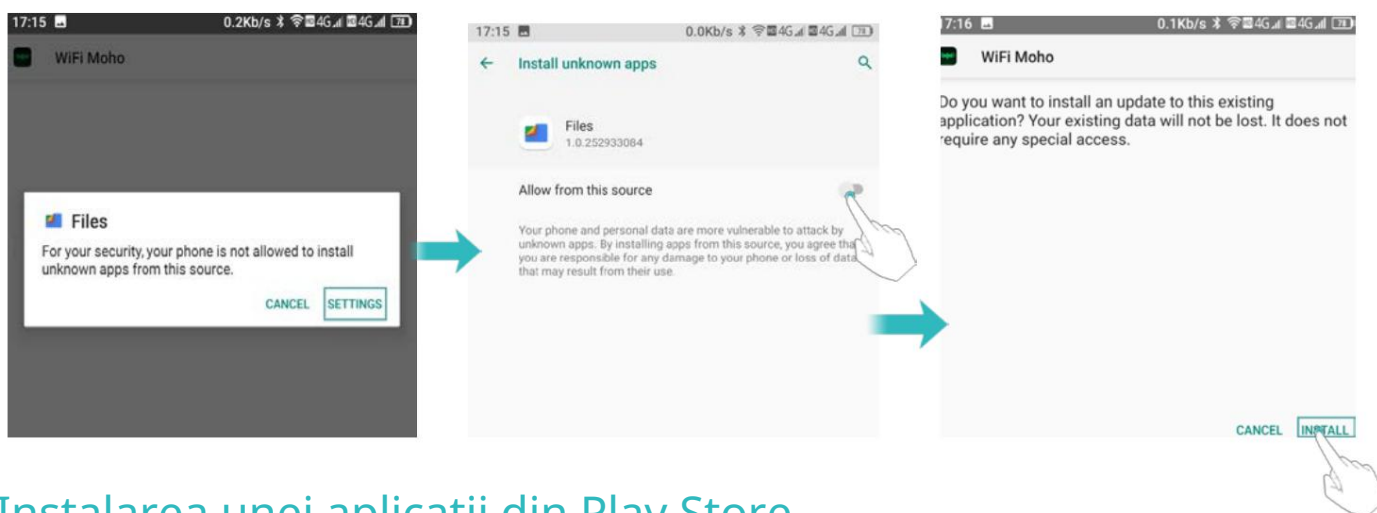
17:15 0.2Kb/s 4G 4G 78

WiFi Moho

Files

For your security, your phone is not allowed to install unknown apps from this source.

CANCEL SETTINGS

17:15 0.0Kb/s 4G 4G 78

Install unknown apps

Files
1.0.252933084

Allow from this source

Your phone and personal data are more vulnerable to attack by unknown apps. By installing apps from this source, you agree that you are responsible for any damage to your phone or loss of data that may result from their use.

7:16 0.1Kb/s 4G 4G 78

WiFi Moho

Do you want to install an update to this existing application? Your existing data will not be lost. It does not require any special access.

CANCEL INSTALL

Instalarea unei aplicatii din Play Store